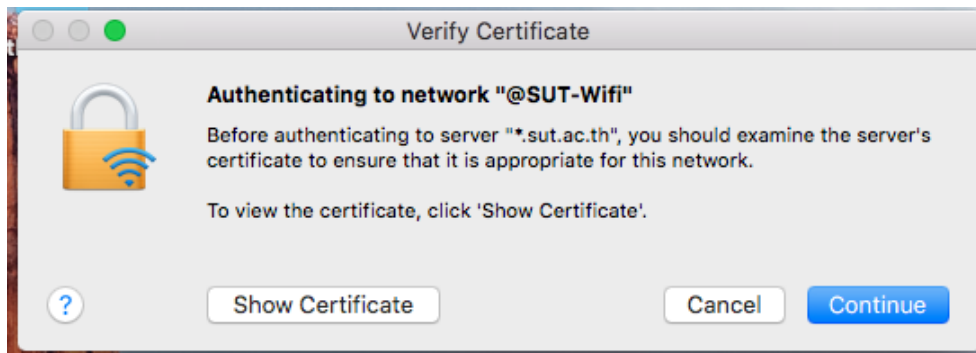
Verify Certificate

Authenticating to network "@SUT-Wifi"

Before authenticating to server "*.sut.ac.th", you should examine the server's certificate to ensure that it is appropriate for this network.

To view the certificate, click 'Show Certificate'.

?

Show Certificate

Cancel

Continue